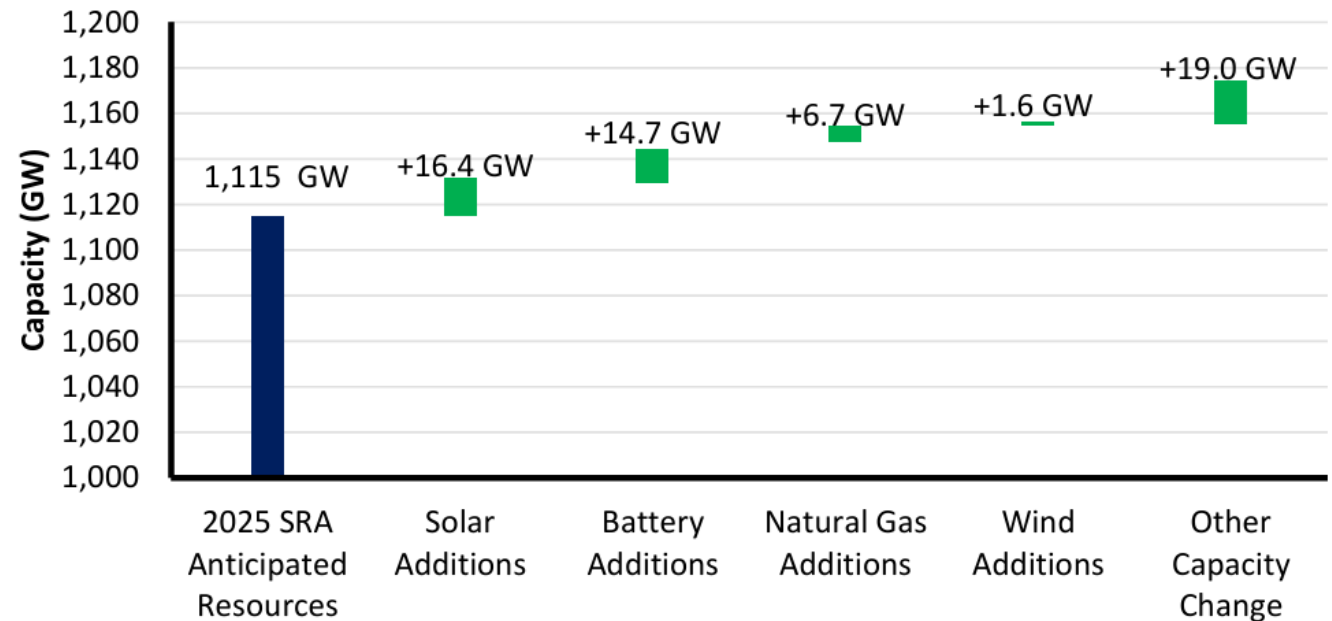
Capacity (GW)

1,200
1,180
1,160
1,140
1,120
1,100
1,080
1,060
1,040
1,020
1,000

1,115 GW
+16.4 GW
+14.7 GW
+6.7 GW
+1.6 GW
+19.0 GW

2025 SRA Anticipated Resources
Solar Additions
Battery Additions
Natural Gas Additions
Wind Additions
Other Capacity Change